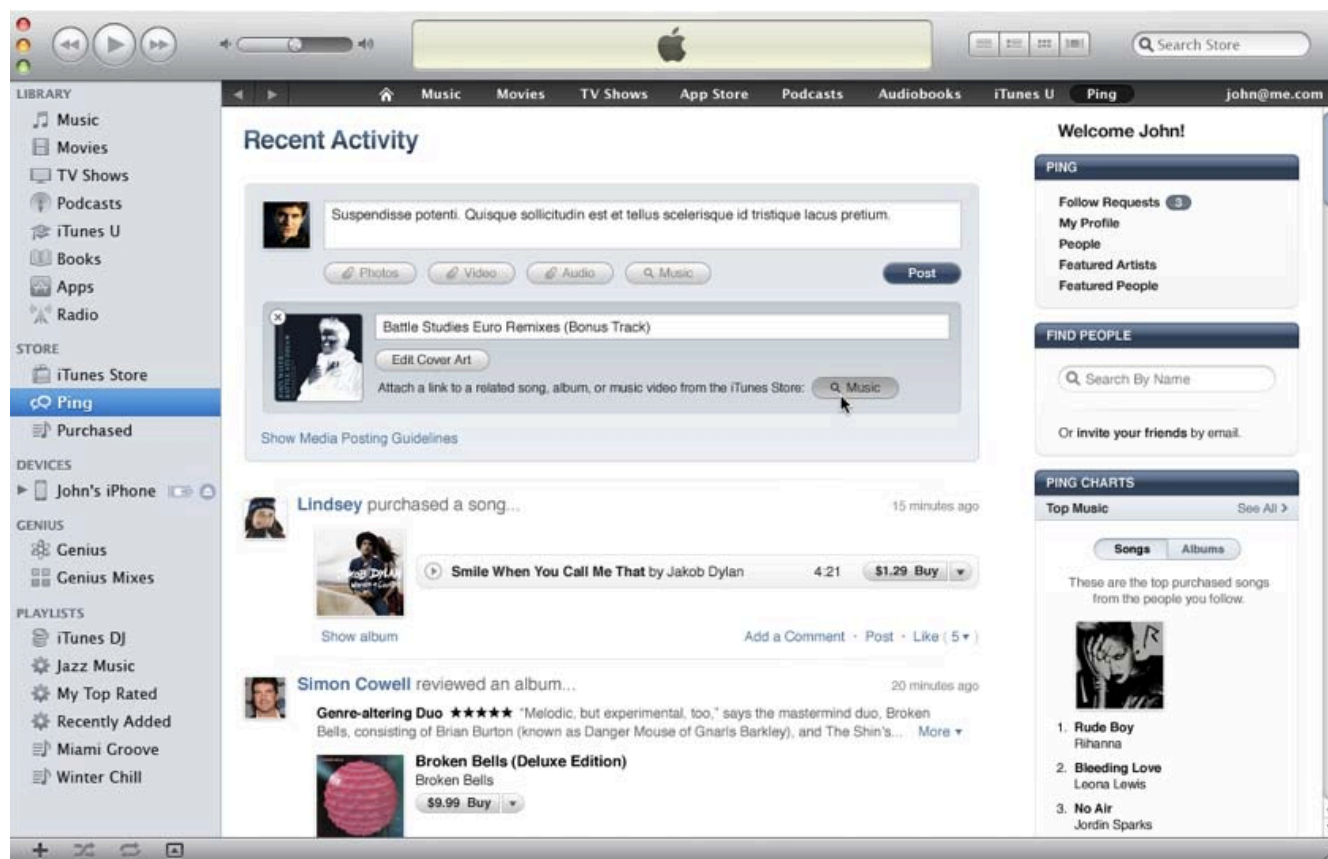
Search Store

LIBRARY
Music
Movies
TV Shows
Podcasts
iTunes U
Books
Apps
Radio
STORE
iTunes Store
Ping
Purchased
DEVICES
John's iPhone
GENIUS
Genius
Genius Mixes
PLAYLISTS
iTunes DJ
Jazz Music
My Top Rated
Recently Added
Miami Groove
Winter Chill

Music Movies TV Shows App Store Podcasts Audiobooks iTunes U Ping john@me.com

Recent Activity

Suspendisse potenti. Quisque sollicitudin est et tellus scelerisque id tristique lacus pretium.

Photos Video Audio Music Post

Battle Studies Euro Remixes (Bonus Track)
Edit Cover Art
Attach a link to a related song, album, or music video from the iTunes Store: Music

Show Media Posting Guidelines

Lindsey purchased a song... 15 minutes ago
Smile When You Call Me That by Jakob Dylan 4:21 $1.29 Buy
Show album Add a Comment · Post · Like (5)

Simon Cowell reviewed an album... 20 minutes ago
Genre-altering Duo ★★★★★ "Melodic, but experimental, too," says the mastermind duo, Broken Bells, consisting of Brian Burton (known as Danger Mouse of Gnarls Barkley), and The Shin's... More
Broken Bells (Deluxe Edition)
Broken Bells
$9.99 Buy

Welcome John!
PING
Follow Requests 3
My Profile
People
Featured Artists
Featured People

FIND PEOPLE
Search By Name
Or invite your friends by email.

PING CHARTS
Top Music See All >
Songs Albums
These are the top purchased songs from the people you follow.
1. Rude Boy
Rihanna
2. Bleeding Love
Leona Lewis
3. No Air
Jordin Sparks